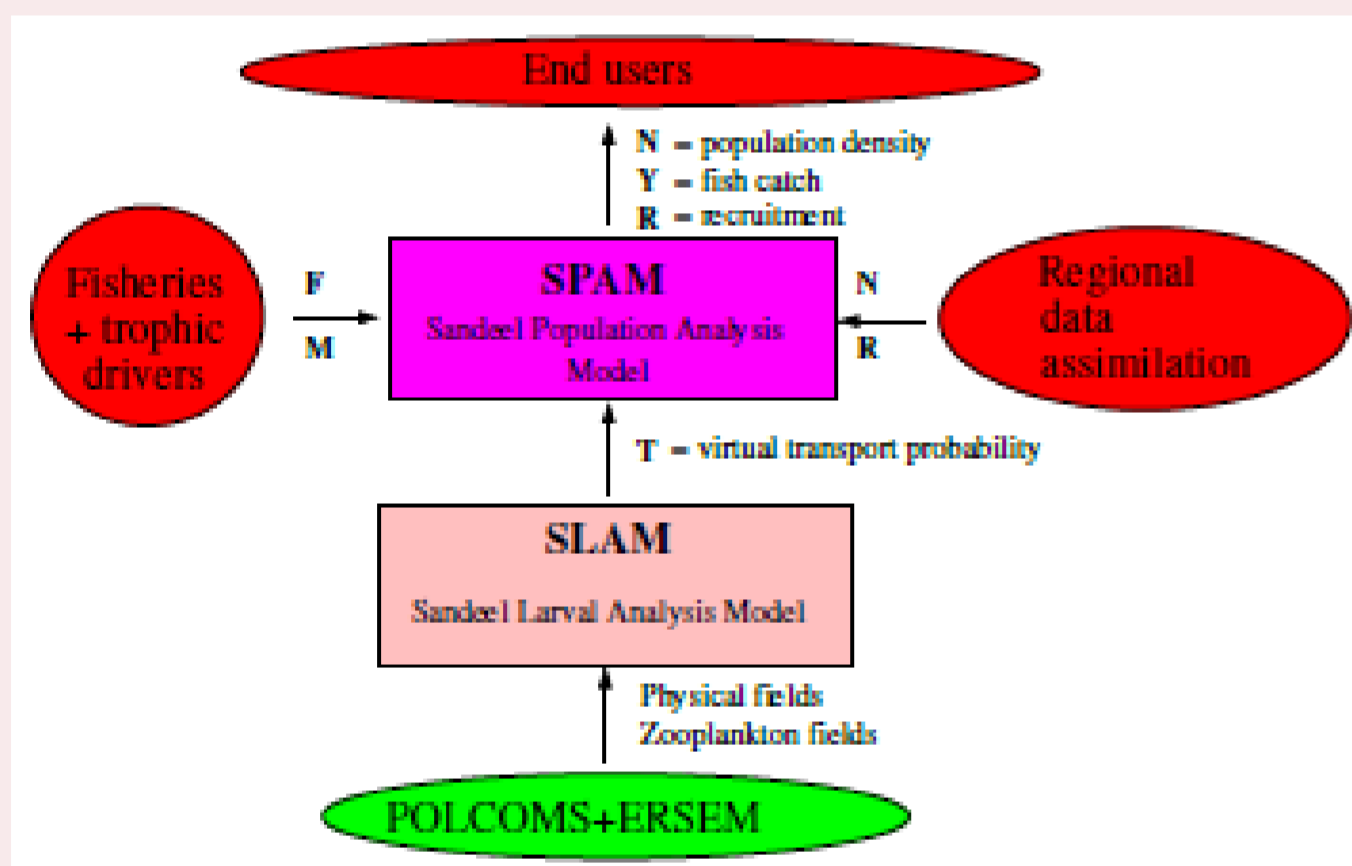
End users

N = population density
Y = fish catch
R = recruitment

Fisheries + trophic drivers

F
M

SPAM
Sandeel Population Analysis Model

N
R

Regional data assimilation

T = virtual transport probability

SLAM
Sandeel Larval Analysis Model

Physical fields
Zooplankton fields

POLCOMS+ERSEM